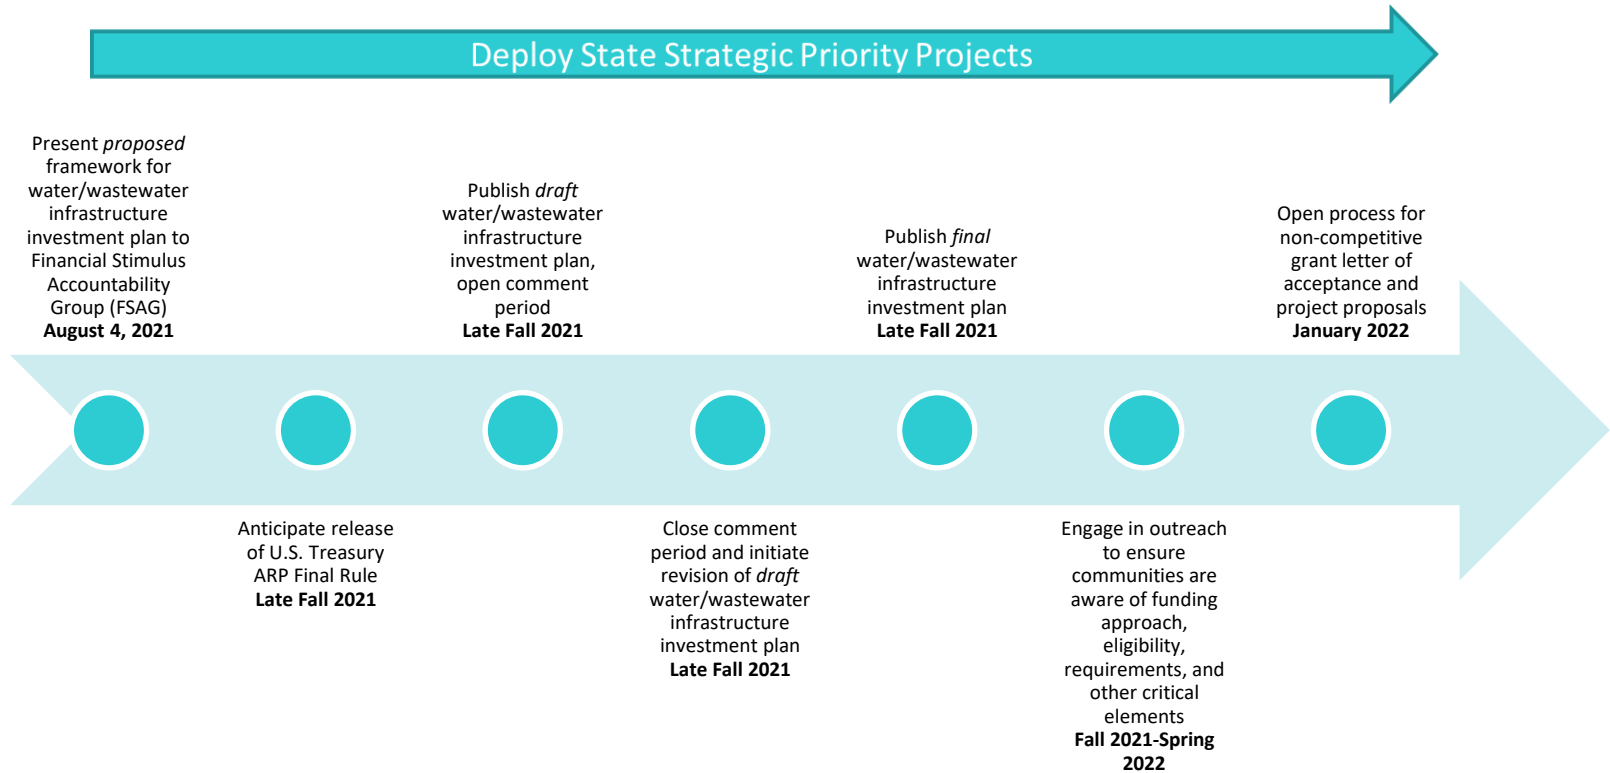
Deploy State Strategic Priority Projects

Present proposed framework for water/wastewater infrastructure investment plan to Financial Stimulus Accountability Group (FSAG)
**August 4, 2021**

Anticipate release of U.S. Treasury ARP Final Rule
**Late Fall 2021**

Publish draft water/wastewater infrastructure investment plan, open comment period
**Late Fall 2021**

Close comment period and initiate revision of draft water/wastewater infrastructure investment plan
**Late Fall 2021**

Publish final water/wastewater infrastructure investment plan
**Late Fall 2021**

Engage in outreach to ensure communities are aware of funding approach, eligibility, requirements, and other critical elements
**Fall 2021-Spring 2022**

Open process for non-competitive grant letter of acceptance and project proposals
**January 2022**